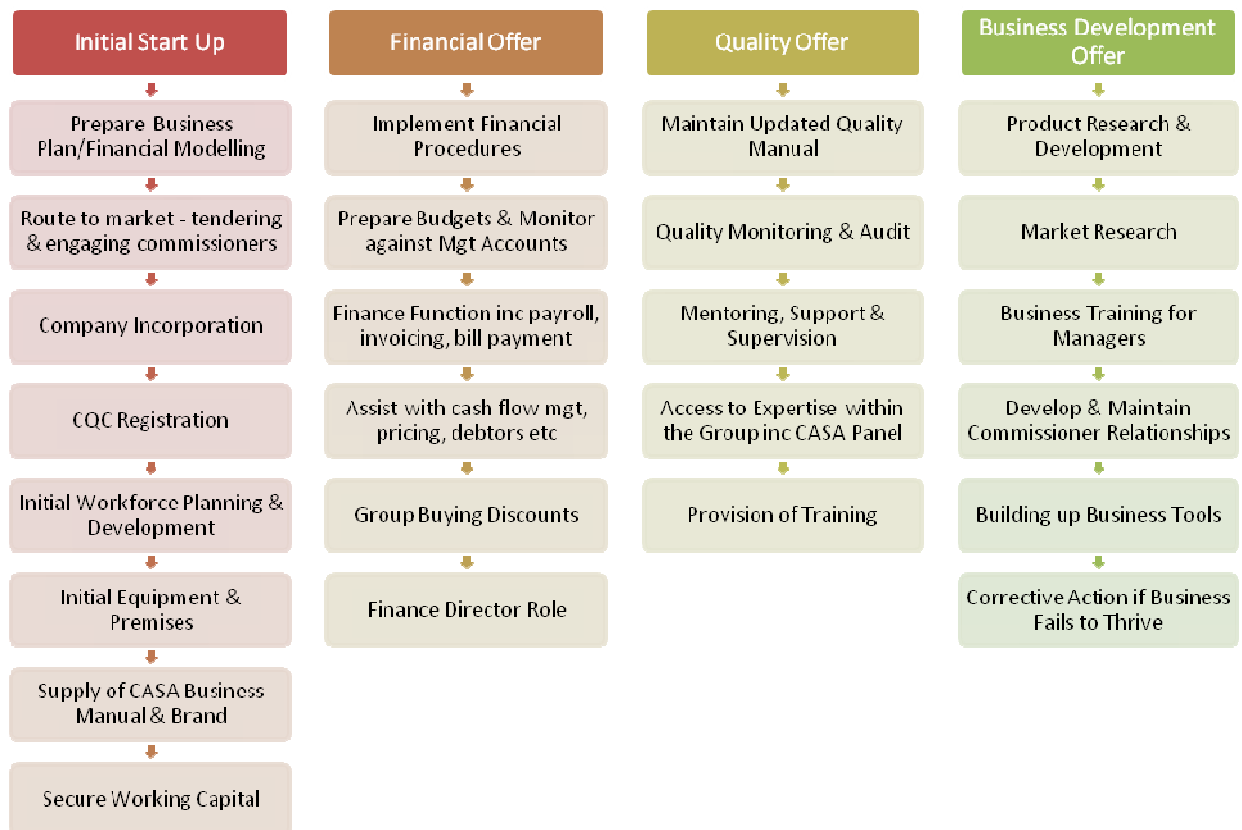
Initial Start Up

Prepare Business Plan/Financial Modelling

Route to market - tendering & engaging commissioners

Company Incorporation

CQC Registration

Initial Workforce Planning & Development

Initial Equipment & Premises

Supply of CASA Business Manual & Brand

Secure Working Capital

Financial Offer

Implement Financial Procedures

Prepare Budgets & Monitor against Mgt Accounts

Finance Function inc payroll, invoicing, bill payment

Assist with cash flow mgt, pricing, debtors etc

Group Buying Discounts

Finance Director Role

Quality Offer

Maintain Updated Quality Manual

Quality Monitoring & Audit

Mentoring, Support & Supervision

Access to Expertise within the Group inc CASA Panel

Provision of Training

Business Development Offer

Product Research & Development

Market Research

Business Training for Managers

Develop & Maintain Commissioner Relationships

Building up Business Tools

Corrective Action if Business Fails to Thrive